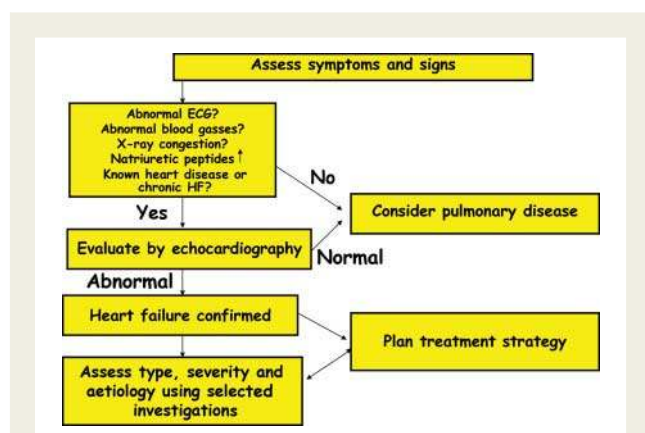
Assess symptoms and signs

Abnormal ECG?
Abnormal blood gasses?
X-ray congestion?
Natriuretic peptides ↑
Known heart disease or chronic HF?

No

Yes

Consider pulmonary disease

Evaluate by echocardiography

Normal

Abnormal

Heart failure confirmed

Plan treatment strategy

Assess type, severity and aetiology using selected investigations